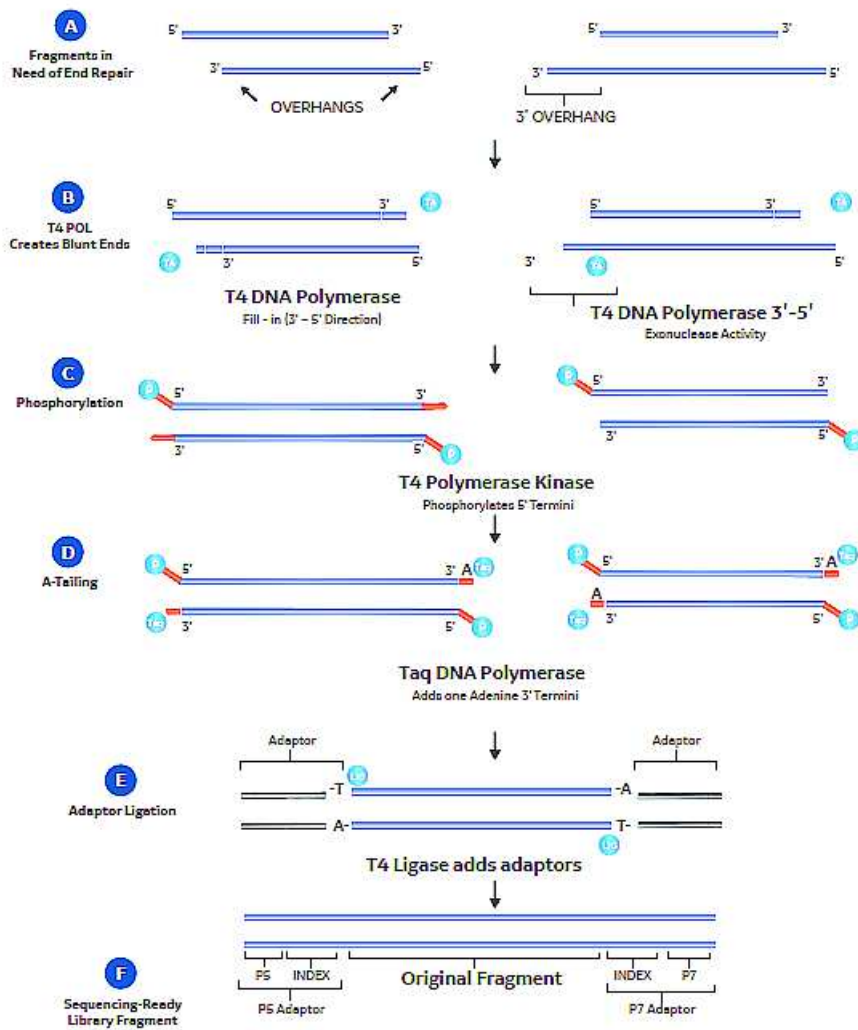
A
Fragments in Need of End Repair

5' 3'
3' 5'
OVERHANGS

5' 3'
3' 5'
3' OVERHANG

B
T4 POL Creates Blunt Ends

5' 3' T4
T4 3' 5'
T4 DNA Polymerase
Fill - in (3' – 5' Direction)

5' 3' T4
3' T4 5'
T4 DNA Polymerase 3'-5'
Exonuclease Activity

C
Phosphorylation

P 5' 3'
3' 5' P

P 5' 3'
3' 5' P

T4 Polymerase Kinase
Phosphorylates 5' Termini

D
A-Tailing

P 5' 3' A Taq
Taq 3' 5' P

P 5' 3' A Taq
A
Taq 3' 5' P

Taq DNA Polymerase
Adds one Adenine 3' Termini

E
Adaptor Ligation

Adaptor
Adaptor
Lig
-T -A
A- T-
Lig

T4 Ligase adds adaptors

F
Sequencing-Ready Library Fragment

P5 INDEX
P5 Adaptor
Original Fragment
INDEX P7
P7 Adaptor